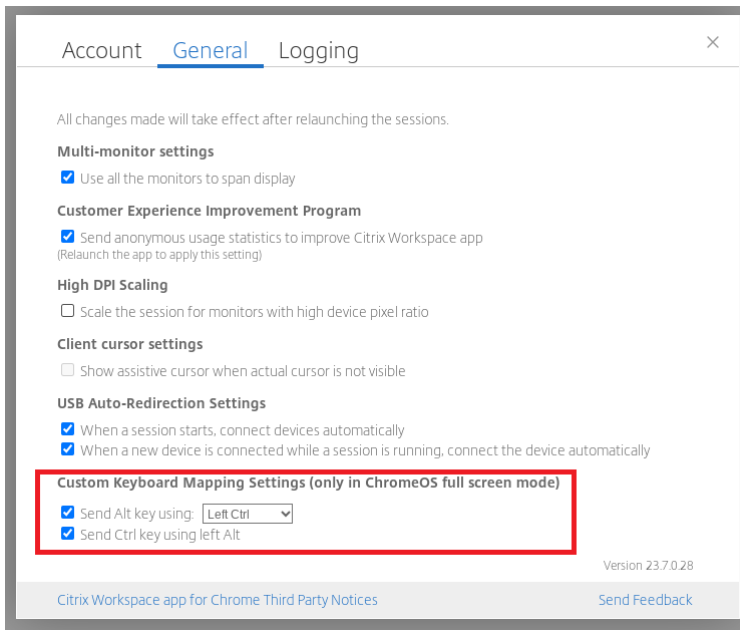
Account General Logging

×

All changes made will take effect after relaunching the sessions.

Multi-monitor settings

Use all the monitors to span display

Customer Experience Improvement Program

Send anonymous usage statistics to improve Citrix Workspace app
(Relaunch the app to apply this setting)

High DPI Scaling

Scale the session for monitors with high device pixel ratio

Client cursor settings

Show assistive cursor when actual cursor is not visible

USB Auto-Redirection Settings

When a session starts, connect devices automatically
When a new device is connected while a session is running, connect the device automatically

Custom Keyboard Mapping Settings (only in ChromeOS full screen mode)

Send Alt key using: Left Ctrl
Send Ctrl key using left Alt

Version 23.7.0.28

Citrix Workspace app for Chrome Third Party Notices

Send Feedback